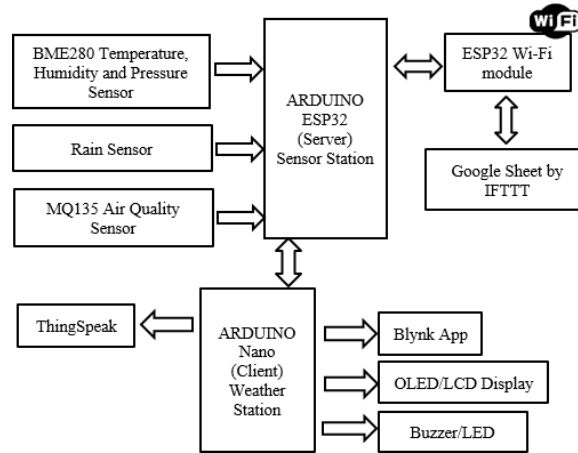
BME280 Temperature, Humidity and Pressure Sensor

Rain Sensor

MQ135 Air Quality Sensor

ARDUINO ESP32 (Server) Sensor Station

WiFi

ESP32 Wi-Fi module

Google Sheet by IFTTT

ThingSpeak

ARDUINO Nano (Client) Weather Station

Blynk App

OLED/LCD Display

Buzzer/LED